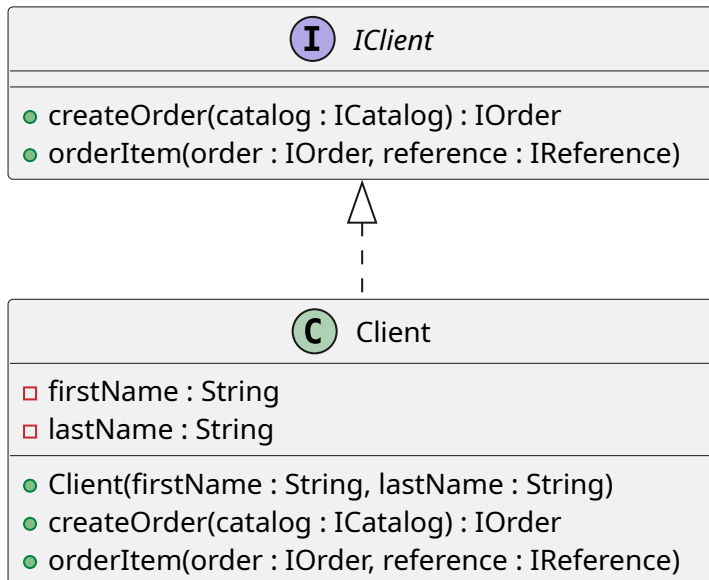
I IClient

createOrder(catalog : ICatalog) : IOrder
orderItem(order : IOrder, reference : IReference)

C Client

firstName : String
lastName : String

Client(firstName : String, lastName : String)
createOrder(catalog : ICatalog) : IOrder
orderItem(order : IOrder, reference : IReference)